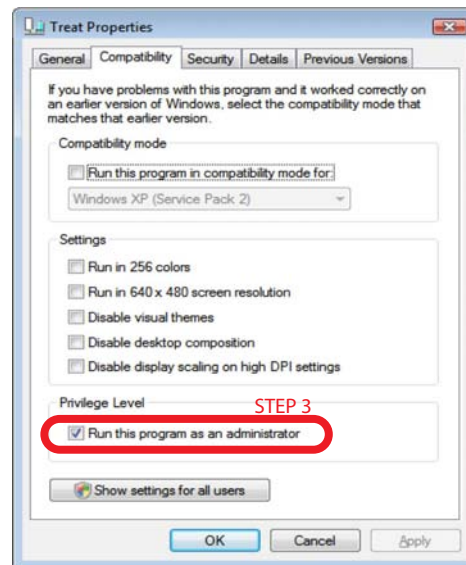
Treat Properties

General | Compatibility | Security | Details | Previous Versions

If you have problems with this program and it worked correctly on an earlier version of Windows, select the compatibility mode that matches that earlier version.

Compatibility mode

Run this program in compatibility mode for:

Windows XP (Service Pack 2)

Settings

Run in 256 colors

Run in 640 x 480 screen resolution

Disable visual themes

Disable desktop composition

Disable display scaling on high DPI settings

Privilege Level

STEP 3

Run this program as an administrator

Show settings for all users

OK | Cancel | Apply